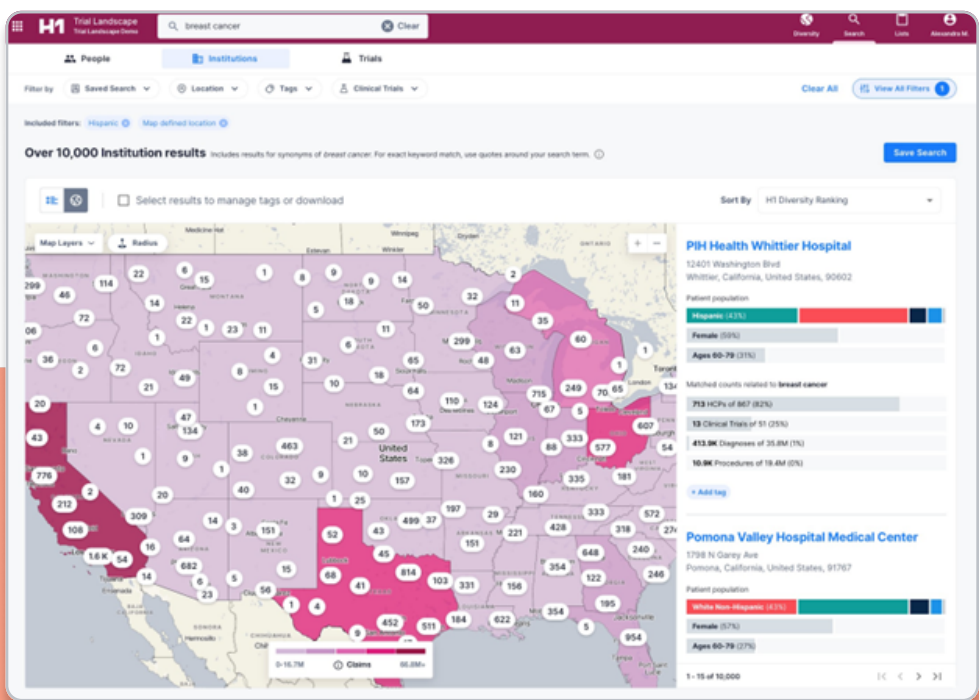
H1 Trial Landscape
Trial Landscape Demo

breast cancer Clear

Diversity Search Lists Alexandra M.

People Institutions Trials

Filter by Saved Search Location Tags Clinical Trials Clear All View All Filters 1

Included filters: Hispanic Map defined location

Over 10,000 Institution results Includes results for synonyms of breast cancer. For exact keyword match, use quotes around your search term.

Save Search

Select results to manage tags or download

Sort By H1 Diversity Ranking

Map Layers Radius

United States

0-16.7M Claims 66.8M+

PIH Health Whittier Hospital
12401 Washington Blvd
Whittier, California, United States, 90602

Patient population
Hispanic (43%)
Female (59%)
Ages 60-79 (31%)

Matched counts related to breast cancer
713 HCPs of 867 (82%)
13 Clinical Trials of 51 (25%)
413.9K Diagnoses of 35.8M (1%)
10.9K Procedures of 19.4M (0%)

+ Add tag

Pomona Valley Hospital Medical Center
1798 N Garey Ave
Pomona, California, United States, 91767

Patient population
White Non-Hispanic (43%)
Female (57%)
Ages 60-79 (27%)

1 - 15 of 10,000